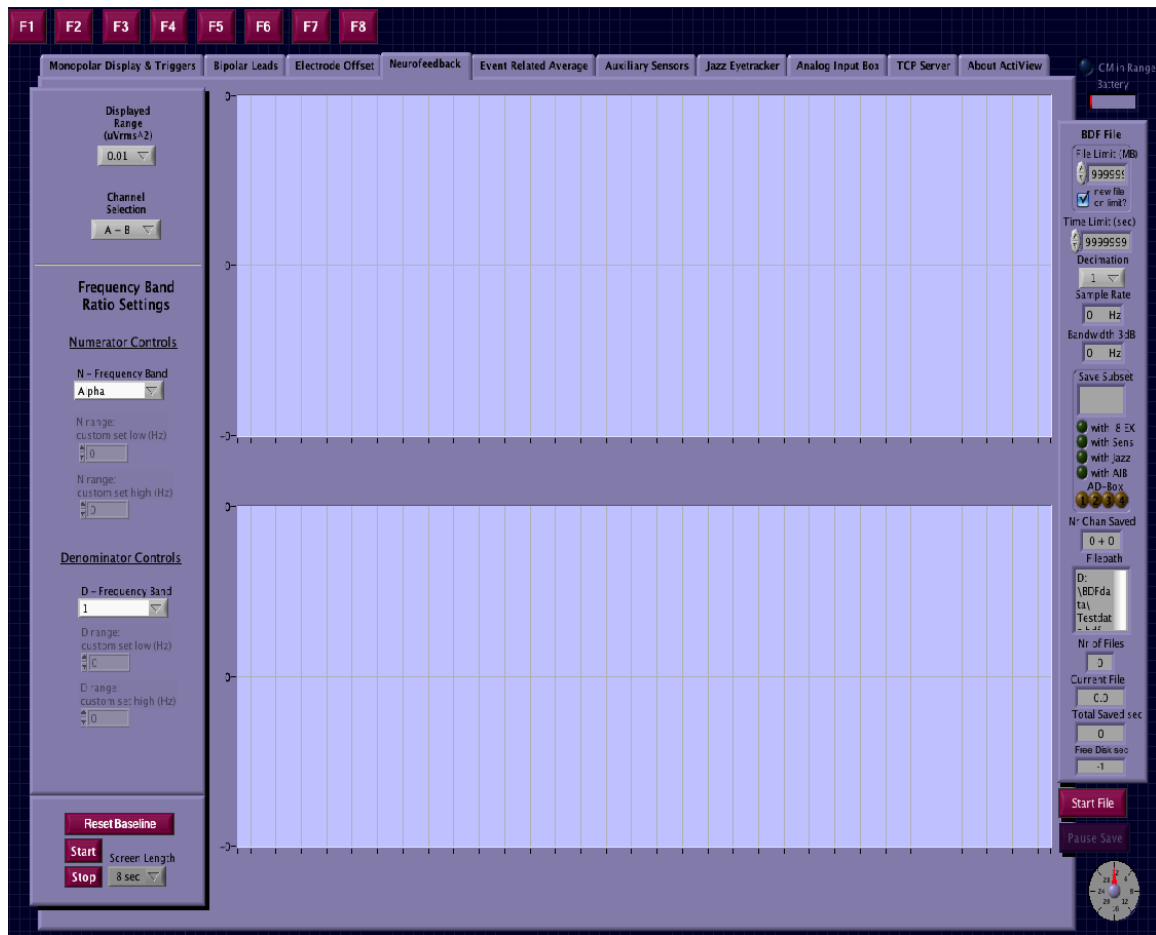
F1 F2 F3 F4 F5 F6 F7 F8

Monopolar Display & Triggers | Bipolar Leads | Electrode Offset | Neurofeedback | Event Related Average | Auxiliary Sensors | Jazz Eyetracker | Analog Input Box | TCP Server | About ActiView

CM in Range
Battery

Displayed Range (uVrms^2)
0.01

Channel Selection
A - B

Frequency Band Ratio Settings

Numerator Controls

N - Frequency Band
Alpha

N range: custom set low (Hz)
0

N range: custom set high (Hz)
0

Denominator Controls

D - Frequency Band
1

D range: custom set low (Hz)
0

D range: custom set high (Hz)
0

Reset Baseline
Start
Stop
Screen Length
8 sec

0
0
-0
0
0
-0

BDF File
File Limit (MB)
999999
new file on limit?
Time Limit (sec)
9999999
Decimation
1
Sample Rate
0 Hz
Bandwidth 3dB
0 Hz
Save Subset
with 8 EX
with Sens
with Jazz
with AIB
AD-Box
1 2 3 4
Nr Chan Saved
0 + 0
Filepath
D:\BDFdata\Testdat
Nr of Files
0
Current File
0.0
Total Saved sec
0
Free Disk sec
-1
Start File
Pause Save